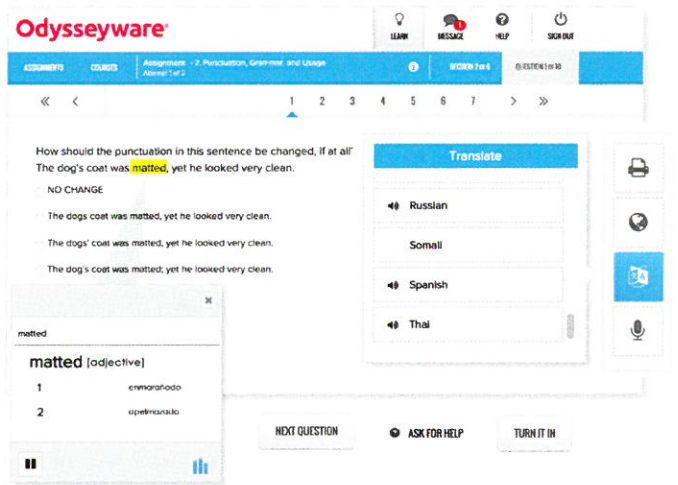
Odysseyware

LEARN MESSAGE HELP SIGN OUT

ASSIGNMENTS COURSES Assignment - 2. Punctuation, Grammar, and Usage
Attempt 1 of 2

SECTION 2 of 6 QUESTION 1 of 10

« ‹ 1 2 3 4 5 6 7 › »

How should the punctuation in this sentence be changed, if at all?
The dog's coat was matted, yet he looked very clean.

NO CHANGE

The dogs coat was matted, yet he looked very clean.

The dogs' coat was matted, yet he looked very clean.

The dog's coat was matted; yet he looked very clean.

Translate

Russian

Somali

Spanish

Thai

×

matted

matted [adjective]

1 enmarañado

2 apelmazado

NEXT QUESTION ASK FOR HELP TURN IT IN